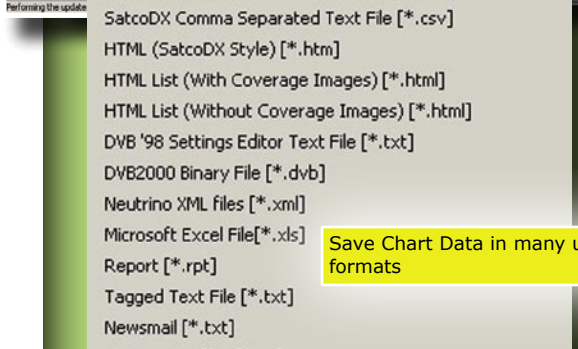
Performing the update

SatcoDX Comma Separated Text File [*.csv]
HTML (SatcoDX Style) [*.htm]
HTML List (With Coverage Images) [*.html]
HTML List (Without Coverage Images) [*.html]
DVB '98 Settings Editor Text File [*.txt]
DVB2000 Binary File [*.dvb]
Neutrino XML files [*.xml]
Microsoft Excel File[*.xls]
Report [*.rpt]
Tagged Text File [*.txt]
Newsmail [*.txt]

Save Chart Data in many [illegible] formats